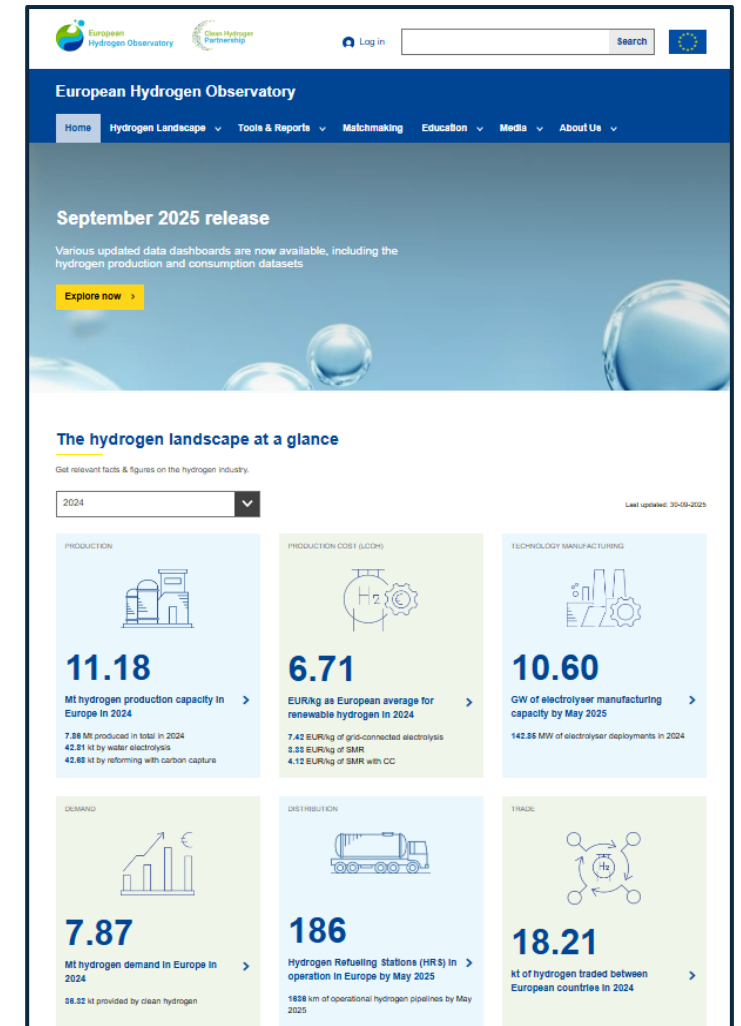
European Hydrogen Observatory

Clean Hydrogen Partnership

Log in

Search

European Hydrogen Observatory

Home Hydrogen Landscape Tools & Reports Matchmaking Education Media About Us

September 2025 release

Various updated data dashboards are now available, including the hydrogen production and consumption datasets

Explore now

The hydrogen landscape at a glance

Get relevant facts & figures on the hydrogen industry.

2024

Last updated: 30-09-2025

PRODUCTION

11.18

Mt hydrogen production capacity in Europe in 2024

7.89 Mt produced in total in 2024
42.81 kt by water electrolysis
42.63 kt by reforming with carbon capture

PRODUCTION COST (LCOH)

6.71

EUR/kg as European average for renewable hydrogen in 2024

7.42 EUR/kg of grid-connected electrolysis
3.33 EUR/kg of SMR
4.12 EUR/kg of SMR with CC

TECHNOLOGY MANUFACTURING

10.60

GW of electrolyser manufacturing capacity by May 2025

142.85 MW of electrolyser deployments in 2024

DEMAND

7.87

Mt hydrogen demand in Europe in 2024

86.82 kt provided by clean hydrogen

DISTRIBUTION

186

Hydrogen Refueling Stations (HRS) in operation in Europe by May 2025

1638 km of operational hydrogen pipelines by May 2025

TRADE

18.21

kt of hydrogen traded between European countries in 2024